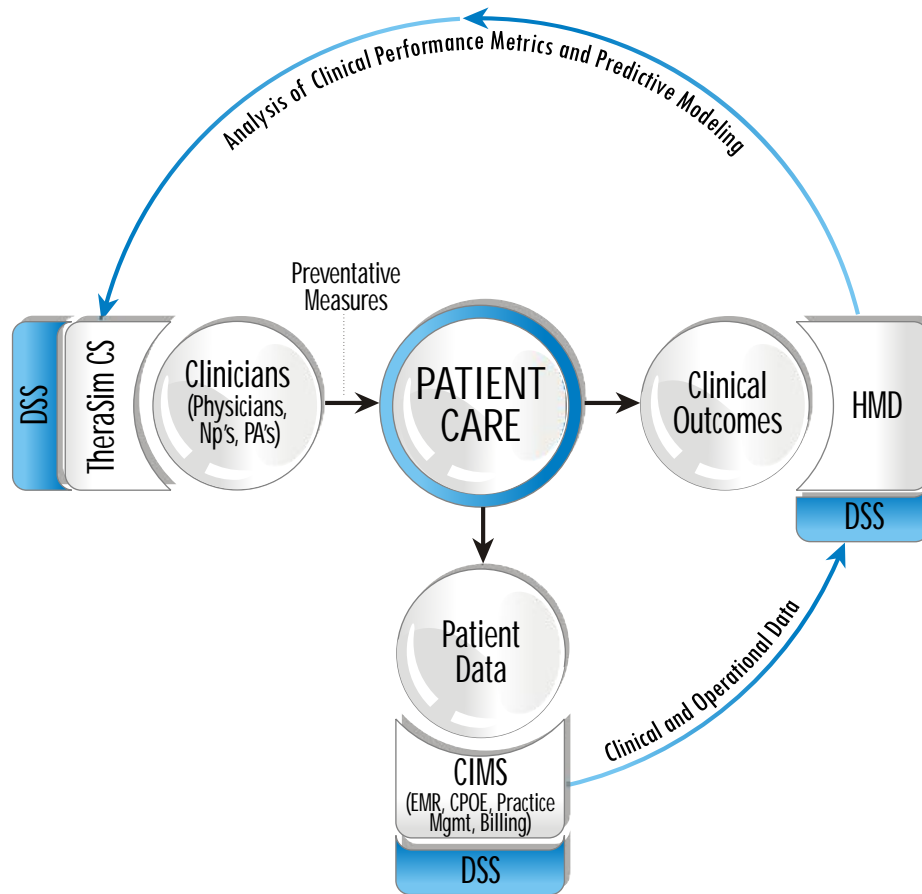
Analysis of Clinical Performance Metrics and Predictive Modeling

Preventative Measures

DSS

TheraSim CS

Clinicians (Physicians, Np's, PA's)

PATIENT CARE

Clinical Outcomes

HMD

DSS

Patient Data

Clinical and Operational Data

CIMS (EMR, CPOE, Practice Mgmt, Billing)

DSS